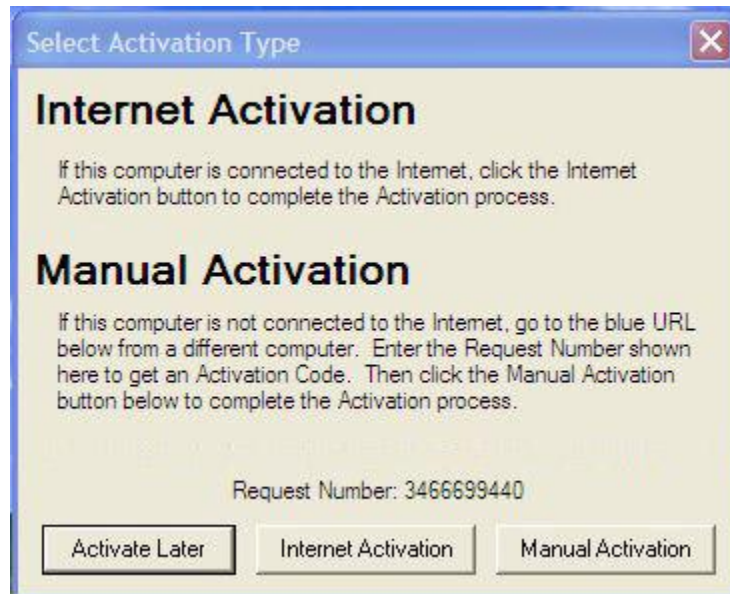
Select Activation Type

Internet Activation

If this computer is connected to the Internet, click the Internet Activation button to complete the Activation process.

Manual Activation

If this computer is not connected to the Internet, go to the blue URL below from a different computer. Enter the Request Number shown here to get an Activation Code. Then click the Manual Activation button below to complete the Activation process.

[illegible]

Request Number: 3466699440

Activate Later

Internet Activation

Manual Activation